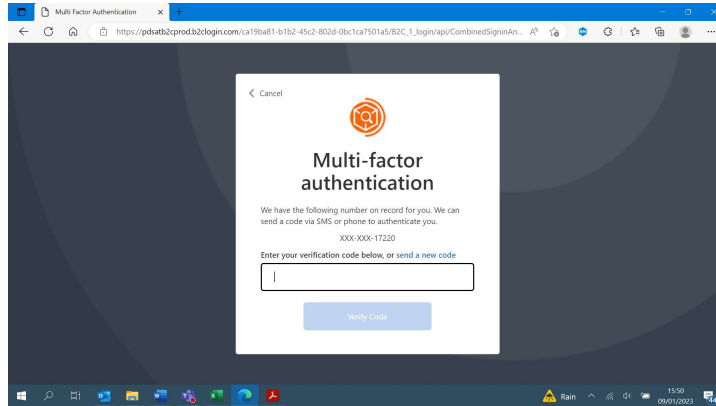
Multi Factor Authentication

https://pdsatb2cprod.b2clogin.com/ca19ba81-b1b2-45c2-802d-0bc1ca7501a5/B2C_1_login/api/CombinedSigninAn...

< Cancel

Multi-factor authentication

We have the following number on record for you. We can send a code via SMS or phone to authenticate you.

XXX-XXX-17220

Enter your verification code below, or send a new code

Verify Code

Rain

15:50
09/01/2023